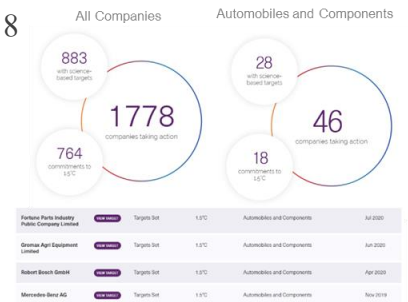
8

All Companies

883 with science-based targets

1778 companies taking action

764 commitments to 1.5°C

Automobiles and Components

28 with science-based targets

46 companies taking action

18 commitments to 1.5°C

| Fortune Parts Industry Public Company Limited | VIEW TARGET | Targets Set | 1.5°C | Automobiles and Components | Jul 2020 |
|---|---|---|---|---|---|
| Gromax Agri Equipment Limited | VIEW TARGET | Targets Set | 1.5°C | Automobiles and Components | Jun 2020 |
| Robert Bosch GmbH | VIEW TARGET | Targets Set | 1.5°C | Automobiles and Components | Apr 2020 |
| Mercedes-Benz AG | VIEW TARGET | Targets Set | 1.5°C | Automobiles and Components | Nov 2019 |